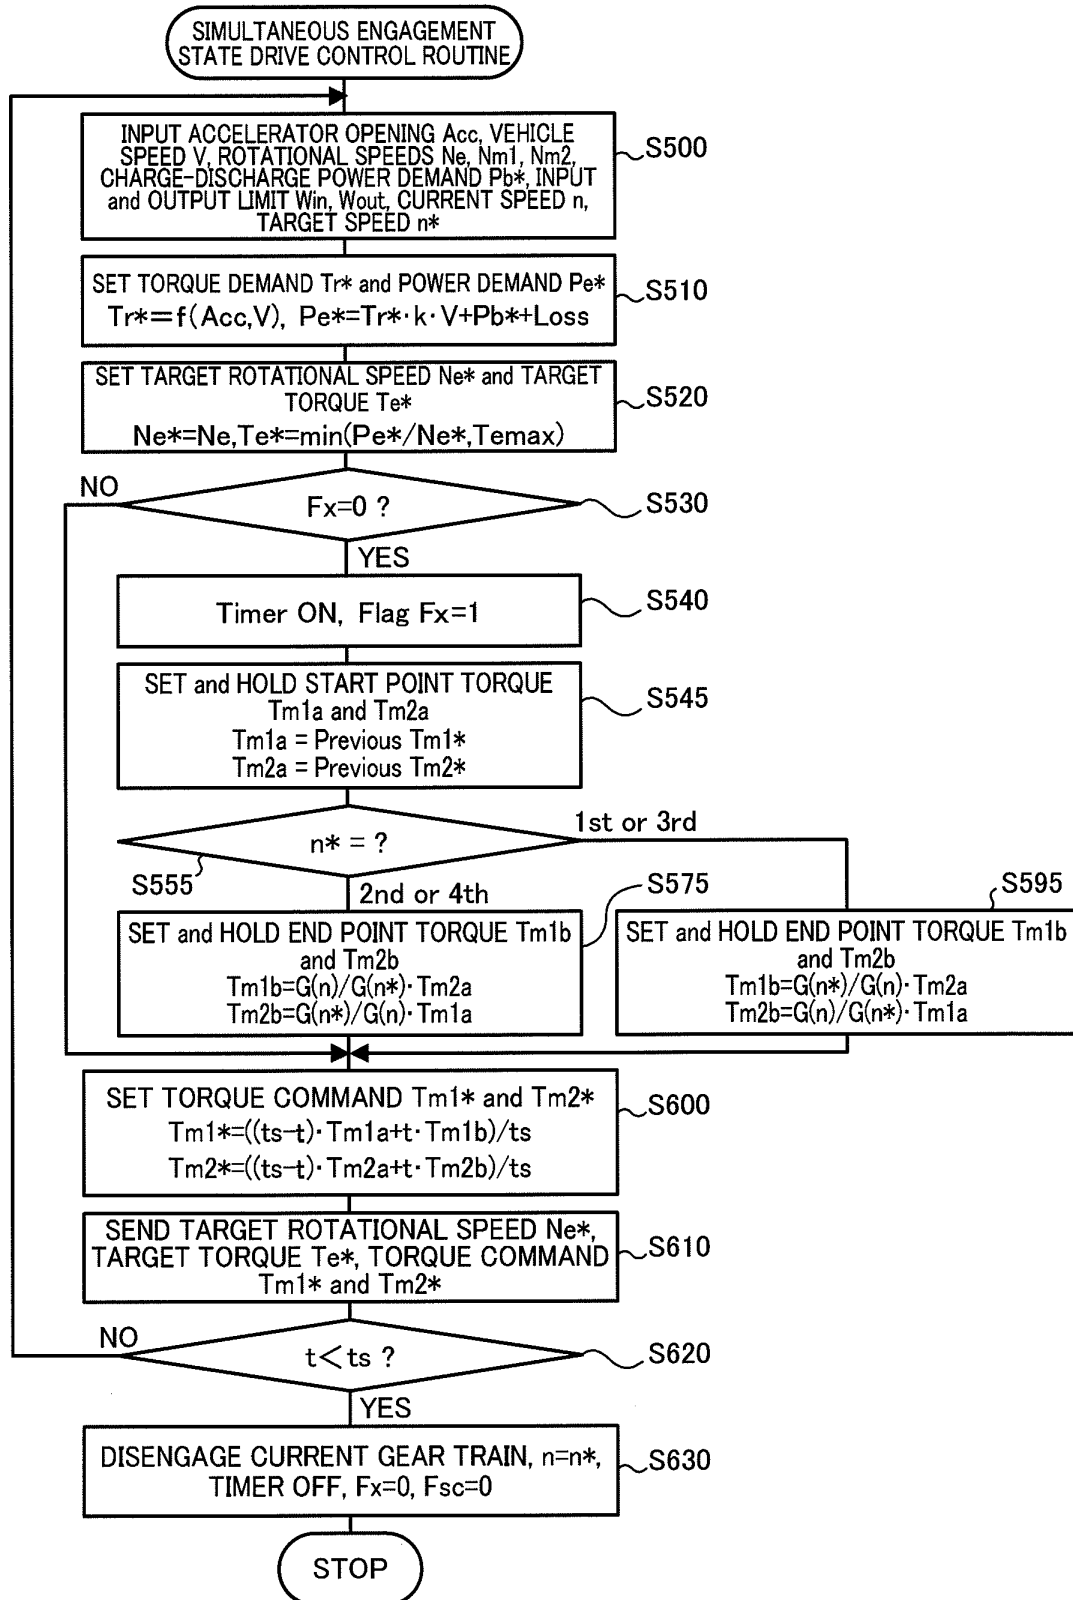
SIMULTANEOUS ENGAGEMENT STATE DRIVE CONTROL ROUTINE

INPUT ACCELERATOR OPENING Acc, VEHICLE SPEED V, ROTATIONAL SPEEDS Ne, Nm1, Nm2, CHARGE-DISCHARGE POWER DEMAND Pb∗, INPUT and OUTPUT LIMIT Win, Wout, CURRENT SPEED n, TARGET SPEED n∗

S500

SET TORQUE DEMAND Tr∗ and POWER DEMAND Pe∗
Tr∗=f(Acc,V), Pe∗=Tr∗·k·V+Pb∗+Loss

S510

SET TARGET ROTATIONAL SPEED Ne∗ and TARGET TORQUE Te∗
Ne∗=Ne,Te∗=min(Pe∗/Ne∗,Temax)

S520

NO

Fx=0 ?

S530

YES

Timer ON, Flag Fx=1

S540

SET and HOLD START POINT TORQUE Tm1a and Tm2a
Tm1a = Previous Tm1∗
Tm2a = Previous Tm2∗

S545

n∗ = ?

1st or 3rd

S555

2nd or 4th

S575

S595

SET and HOLD END POINT TORQUE Tm1b and Tm2b
Tm1b=G(n)/G(n∗)·Tm2a
Tm2b=G(n∗)/G(n)·Tm1a

SET and HOLD END POINT TORQUE Tm1b and Tm2b
Tm1b=G(n∗)/G(n)·Tm2a
Tm2b=G(n)/G(n∗)·Tm1a

SET TORQUE COMMAND Tm1∗ and Tm2∗
Tm1∗=((ts−t)·Tm1a+t·Tm1b)/ts
Tm2∗=((ts−t)·Tm2a+t·Tm2b)/ts

S600

SEND TARGET ROTATIONAL SPEED Ne∗, TARGET TORQUE Te∗, TORQUE COMMAND Tm1∗ and Tm2∗

S610

NO

t<ts ?

S620

YES

DISENGAGE CURRENT GEAR TRAIN, n=n∗, TIMER OFF, Fx=0, Fsc=0

S630

STOP